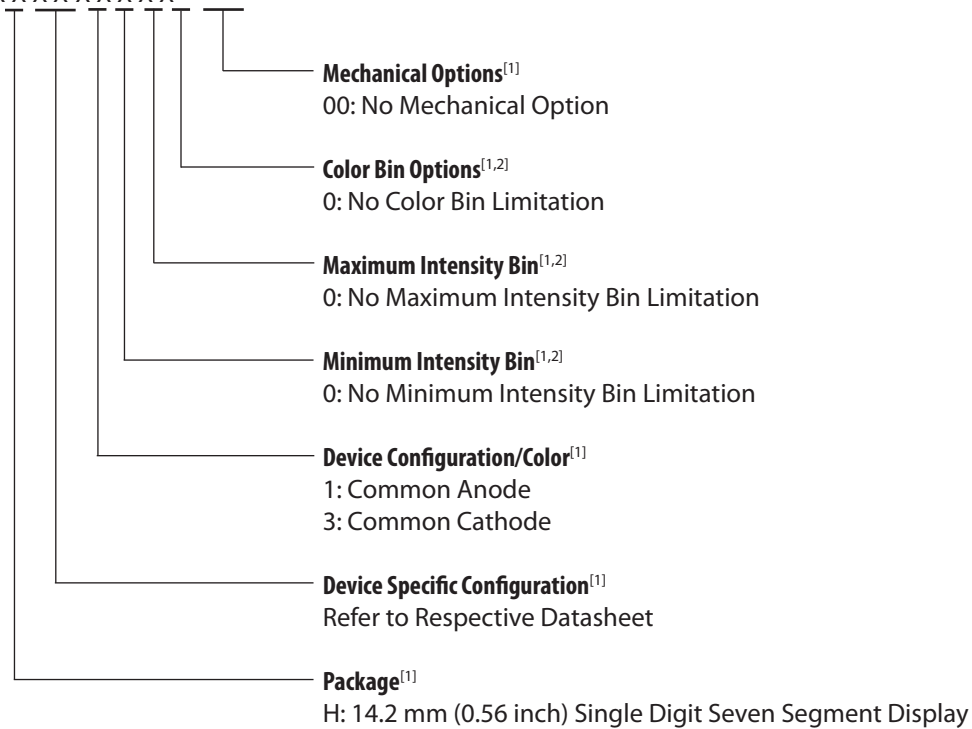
Mechanical Options$^{[1]}$
00: No Mechanical Option

Color Bin Options$^{[1,2]}$
0: No Color Bin Limitation

Maximum Intensity Bin$^{[1,2]}$
0: No Maximum Intensity Bin Limitation

Minimum Intensity Bin$^{[1,2]}$
0: No Minimum Intensity Bin Limitation

Device Configuration/Color$^{[1]}$
1: Common Anode
3: Common Cathode

Device Specific Configuration$^{[1]}$
Refer to Respective Datasheet

Package$^{[1]}$
H: 14.2 mm (0.56 inch) Single Digit Seven Segment Display